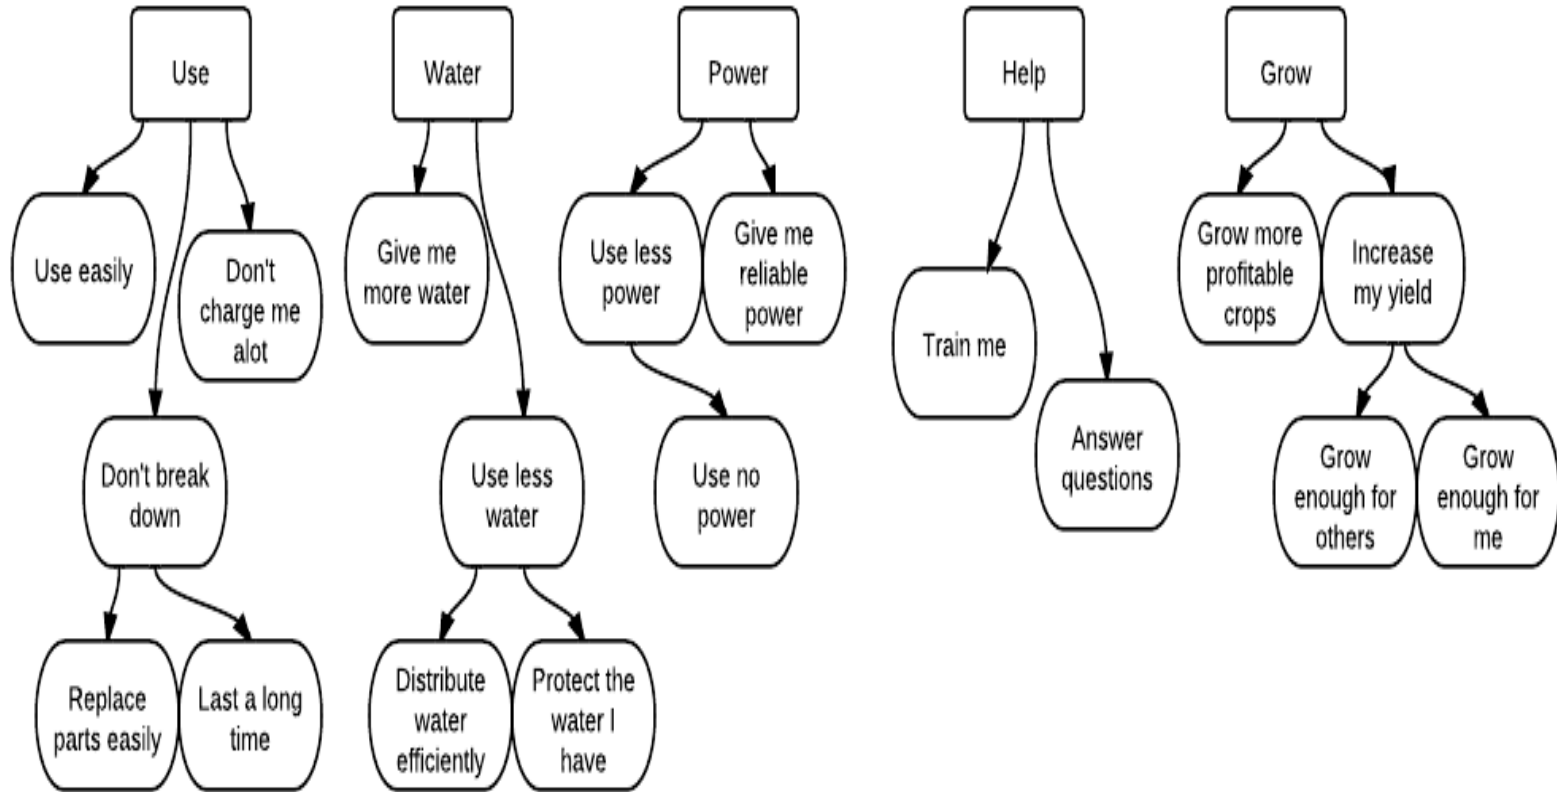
Use

Use easily

Don't charge me alot

Don't break down

Replace parts easily

Last a long time

Water

Give me more water

Use less water

Distribute water efficiently

Protect the water I have

Power

Use less power

Give me reliable power

Use no power

Help

Train me

Answer questions

Grow

Grow more profitable crops

Increase my yield

Grow enough for others

Grow enough for me